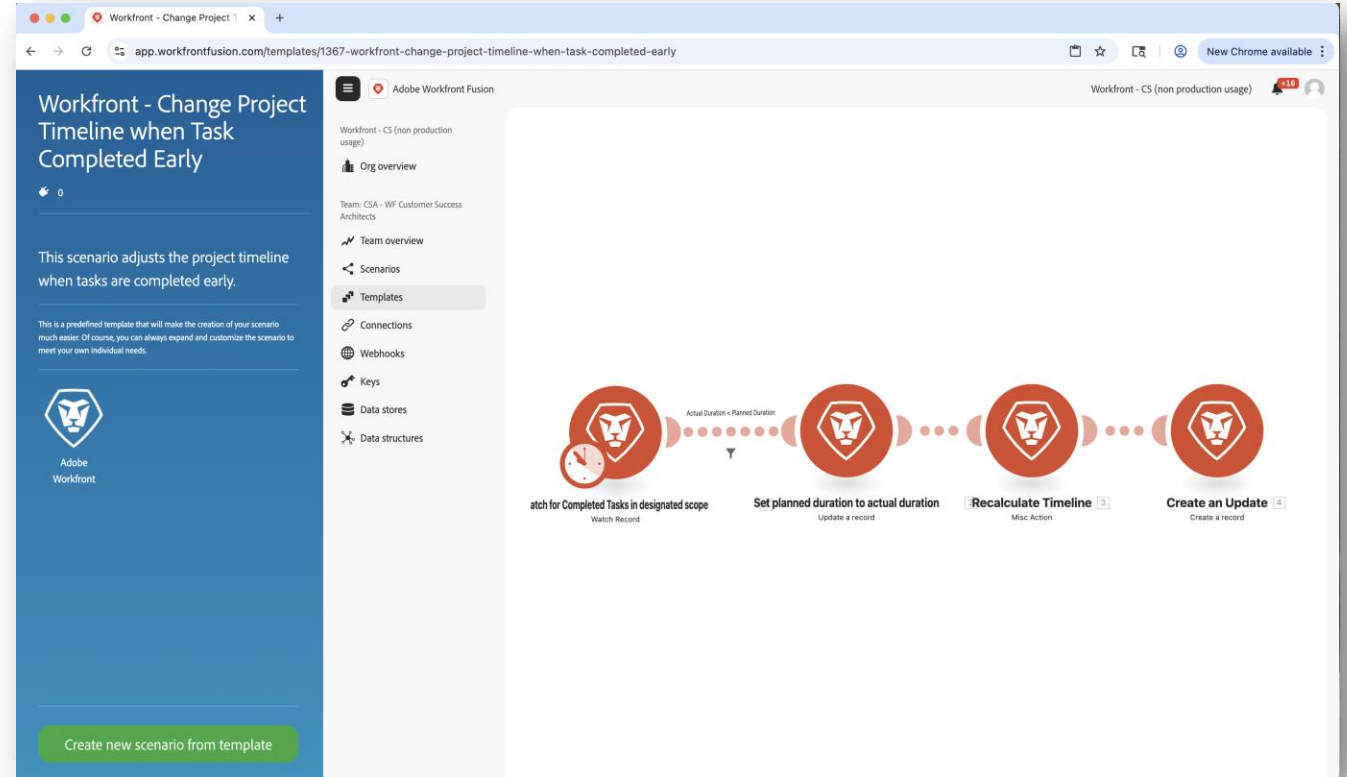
Workfront - Change Project T ×  +

app.workfrontfusion.com/templates/1367-workfront-change-project-timeline-when-task-completed-early

New Chrome available

Workfront - Change Project Timeline when Task Completed Early

0

This scenario adjusts the project timeline when tasks are completed early.

This is a predefined template that will make the creation of your scenario much easier. Of course, you can always expand and customize the scenario to meet your own individual needs.

Adobe Workfront

Create new scenario from template

Adobe Workfront Fusion

Workfront - CS (non production usage)

Org overview

Team: CSA - WF Customer Success Architects

Team overview

Scenarios

Templates

Connections

Webhooks

Keys

Data stores

Data structures

Workfront - CS (non production usage)

+16

Actual Duration < Planned Duration

atch for Completed Tasks in designated scope
Watch Record

Set planned duration to actual duration
Update a record

Recalculate Timeline 3
Misc Action

Create an Update 4
Create a record